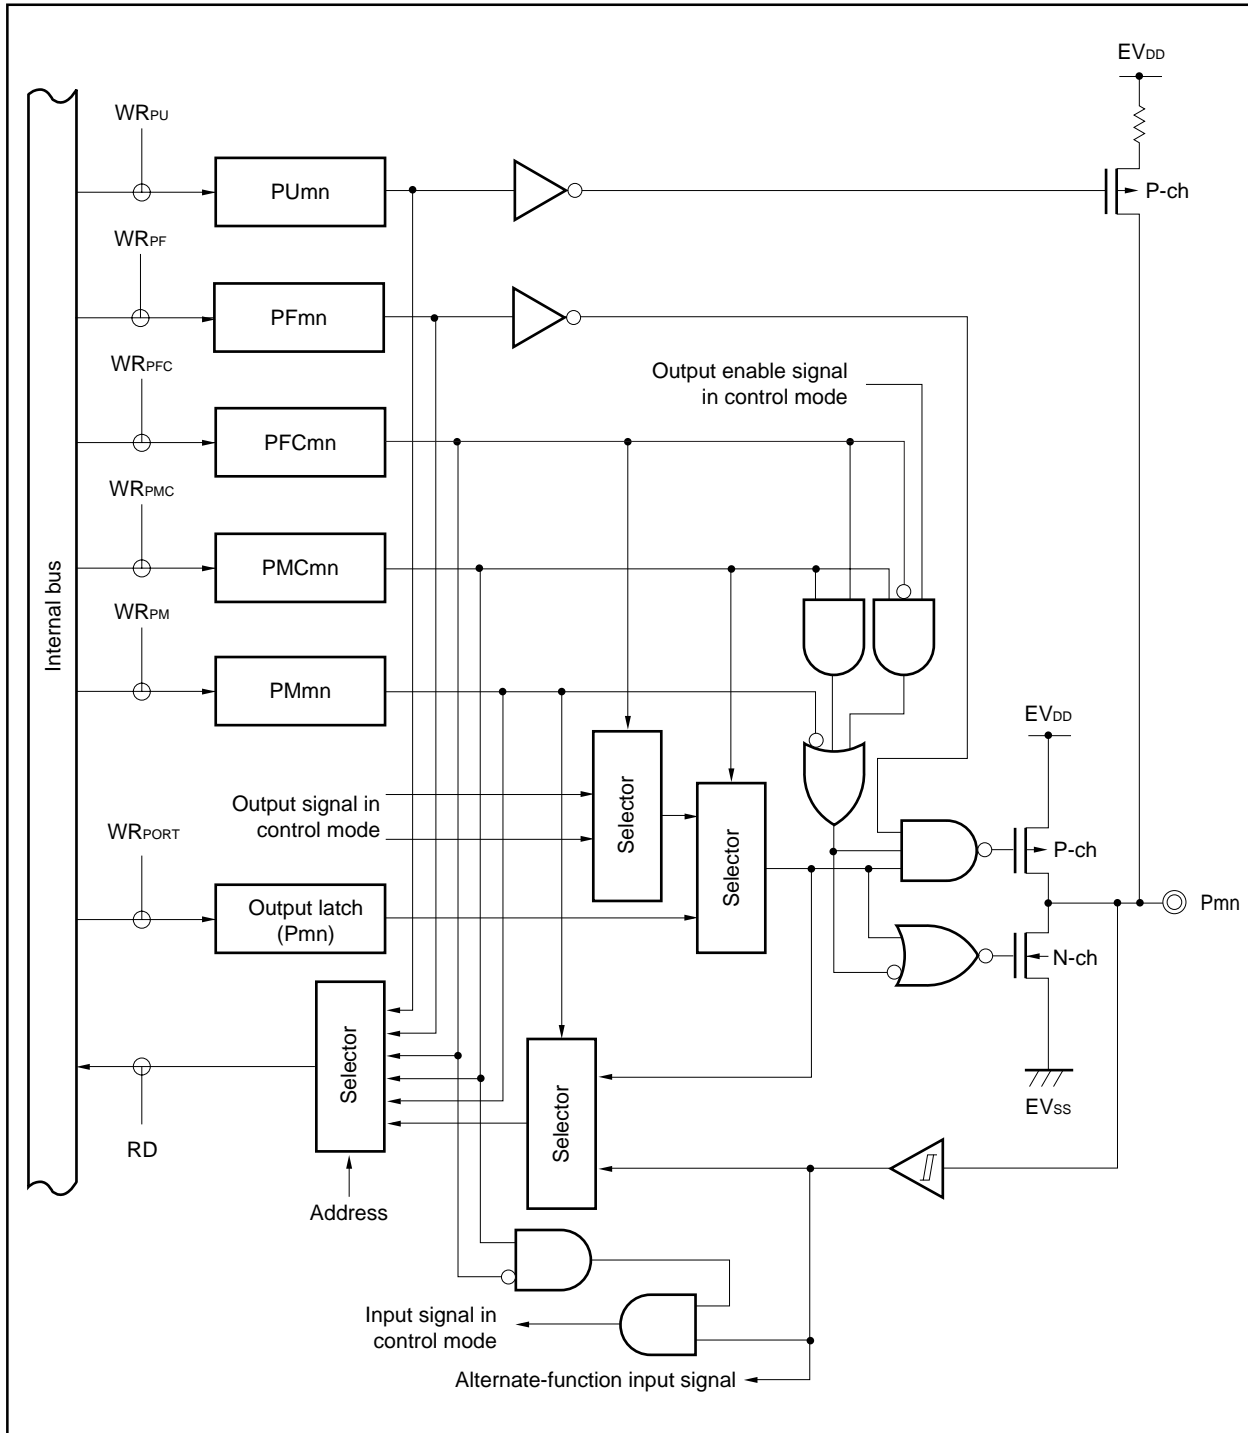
$EV_{DD}$
$WR_{PU}$
PUmn
P-ch
$WR_{PF}$
PFmn
$WR_{PFC}$
Output enable signal in control mode
PFCmn
$WR_{PMC}$
PMCmn
$WR_{PM}$
Internal bus
PMmn
$EV_{DD}$
Output signal in control mode
Selector
Selector
$WR_{PORT}$
P-ch
Output latch (Pmn)
Pmn
N-ch
Selector
Selector
$EV_{SS}$
RD
Address
Input signal in control mode
Alternate-function input signal